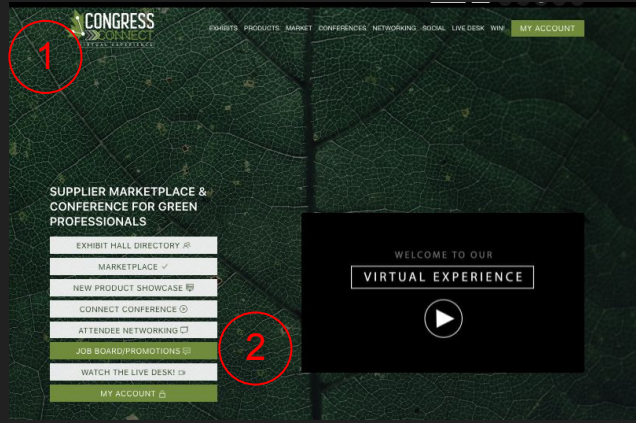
CONGRESS CONNECT
VIRTUAL EXPERIENCE

EXHIBITS PRODUCTS MARKET CONFERENCES NETWORKING SOCIAL LIVE DESK WIN MY ACCOUNT

1

SUPPLIER MARKETPLACE & CONFERENCE FOR GREEN PROFESSIONALS

EXHIBIT HALL DIRECTORY
MARKETPLACE
NEW PRODUCT SHOWCASE
CONNECT CONFERENCE
ATTENDEE NETWORKING
JOB BOARD/PROMOTIONS
WATCH THE LIVE DESK!
MY ACCOUNT

2

WELCOME TO OUR
VIRTUAL EXPERIENCE